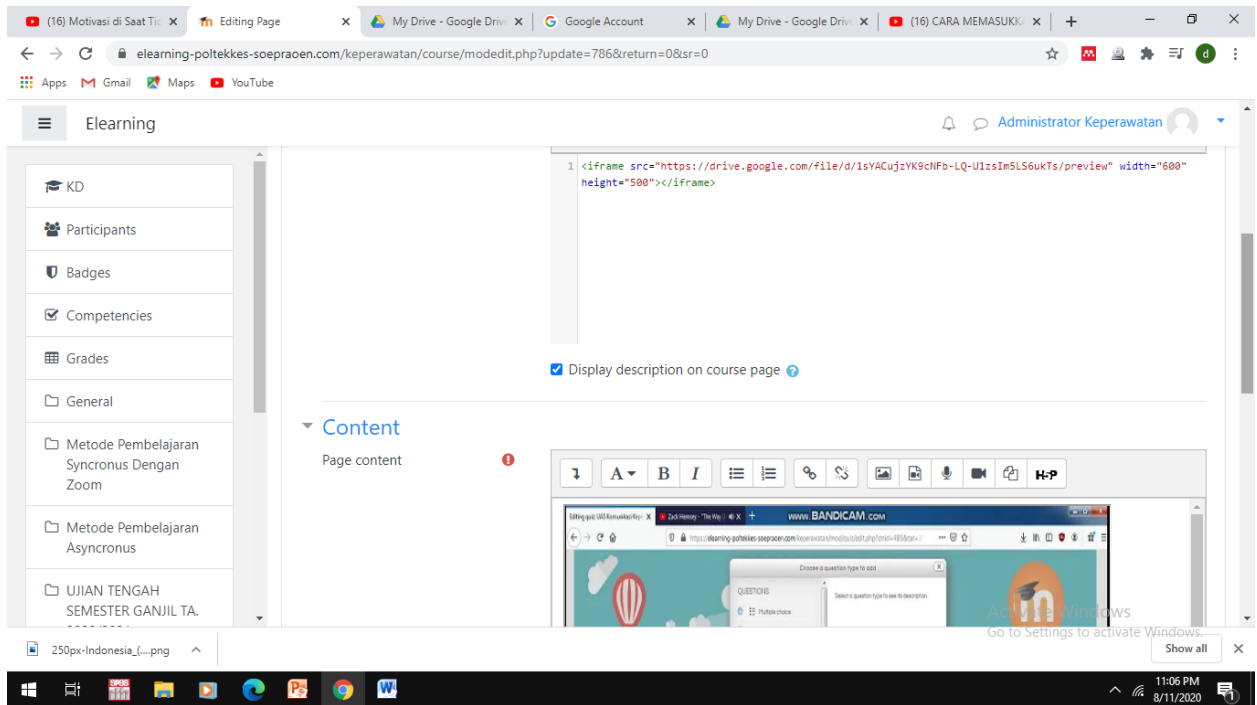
(16) Motivasi di Saat Tic ×
Editing Page ×
My Drive - Google Driv ×
Google Account ×
My Drive - Google Driv ×
(16) CARA MEMASUKK ×
+

elearning-poltekkes-soepraoen.com/keperawatan/course/modedit.php?update=786&return=0&sr=0

Apps Gmail Maps YouTube

Elearning

Administrator Keperawatan

KD
Participants
Badges
Competencies
Grades
General
Metode Pembelajaran Syncronus Dengan Zoom
Metode Pembelajaran Asyncronus
UJIAN TENGAH SEMESTER GANJIL TA.

1 <iframe src="https://drive.google.com/file/d/1sYACujzYK9cNFb-LQ-U1zsIm5LS6ukTs/preview" width="600" height="500"></iframe>

Display description on course page

Content

Page content

H-P

Editing quiz: UAS Komunikasi Kep ×
Zack Hemsey - "The Way ×
www.BANDICAM.com
https://elearning-poltekkes-soepraoen.com/keperawatan/mod/quiz/edit.php?cmid=4856&cat=
Choose a question type to add
QUESTIONS
Multiple choice
Select a question type to see its description.

Activate Windows
Go to Settings to activate Windows.

250px-Indonesia_(....png
Show all

11:06 PM
8/11/2020